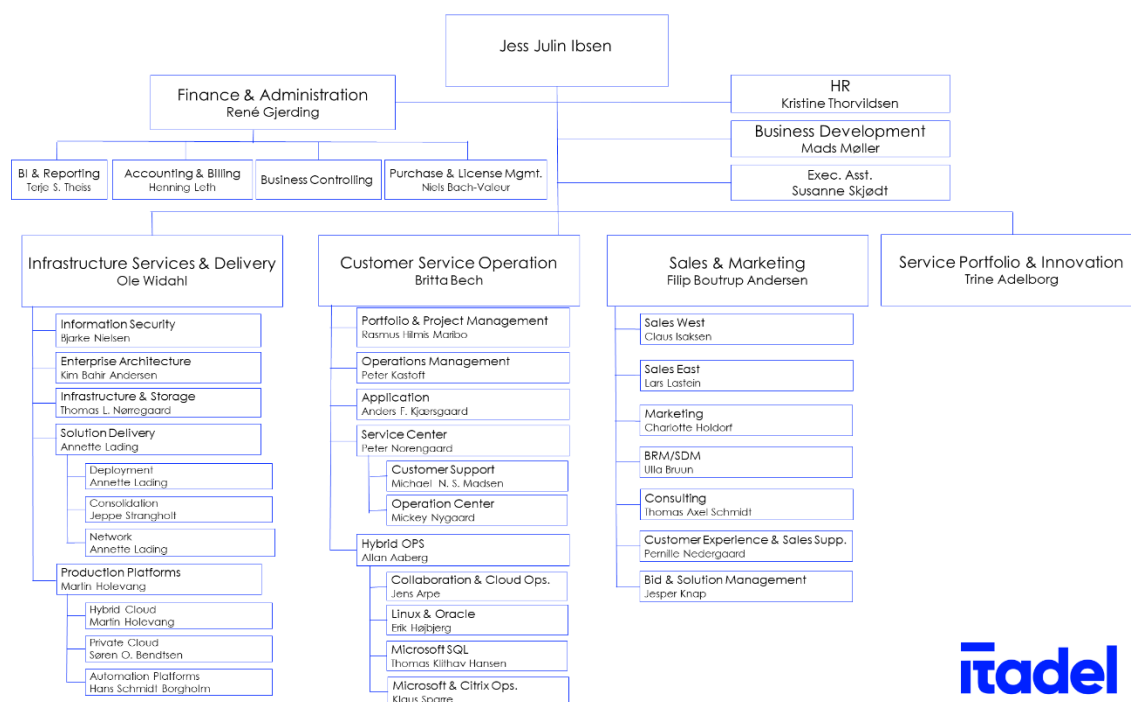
Jess Julin Ibsen

Finance & Administration
René Gjerding

HR
Kristine Thorvildsen

Business Development
Mads Møller

Exec. Asst.
Susanne Skjødt

BI & Reporting
Terje S. Theiss

Accounting & Billing
Henning Leth

Business Controlling

Purchase & License Mgmt.
Niels Bach-Valeur

Infrastructure Services & Delivery
Ole Widahl

Information Security
Bjarke Nielsen

Enterprise Architecture
Kim Bahir Andersen

Infrastructure & Storage
Thomas L. Nørregaard

Solution Delivery
Annette Lading

Deployment
Annette Lading

Consolidation
Jeppe StranghoLt

Network
Annette Lading

Production Platforms
Martin Holevang

Hybrid Cloud
Martin Holevang

Private Cloud
Søren O. Bendtsen

Automation Platforms
Hans Schmidt Borgholm

Customer Service Operation
Britta Bech

Portfolio & Project Management
Rasmus Hilmis Maribo

Operations Management
Peter Kastoft

Application
Anders F. Kjærsgaard

Service Center
Peter Norengaard

Customer Support
Michael N. S. Madsen

Operation Center
Mickey Nygaard

Hybrid OPS
Allan Aaberg

Collaboration & Cloud Ops.
Jens Arpe

Linux & Oracle
Erik Højbjerg

Microsoft SQL
Thomas Kilthav Hansen

Microsoft & Citrix Ops.
Klaus Sparre

Sales & Marketing
Filip Boutrup Andersen

Sales West
Claus Isaksen

Sales East
Lars Lastein

Marketing
Charlotte Holdorf

BRM/SDM
Ulla Bruun

Consulting
Thomas Axel Schmidt

Customer Experience & Sales Supp.
Pernille Nedergaard

Bid & Solution Management
Jesper Knap

Service Portfolio & Innovation
Trine Adelborg

itadel